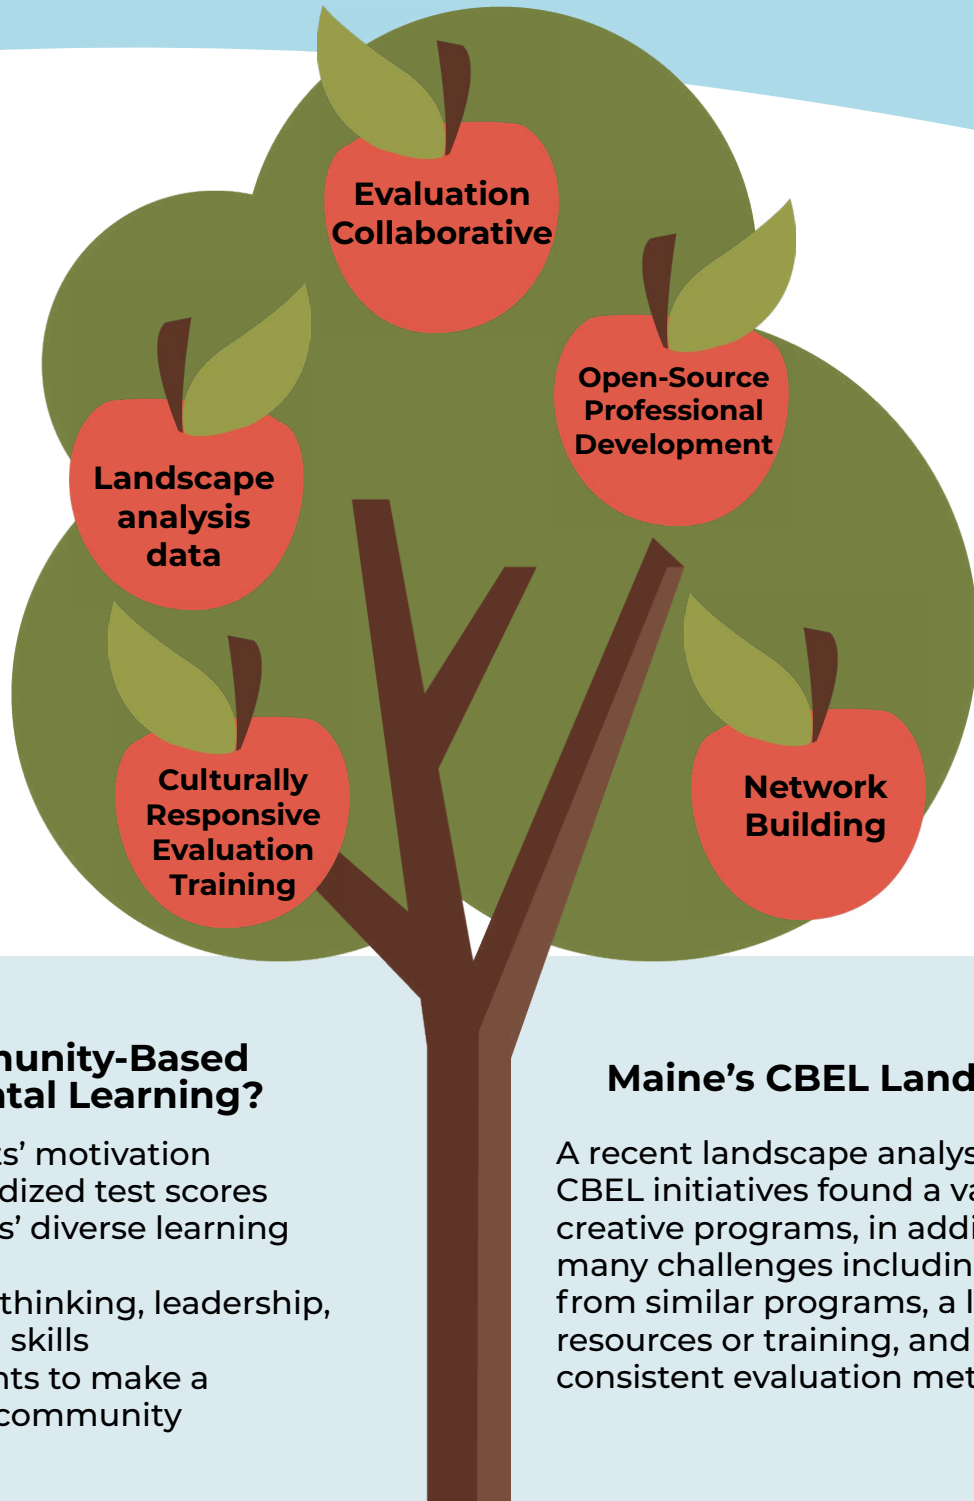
Evaluation Collaborative

Open-Source Professional Development

Landscape analysis data

Culturally Responsive Evaluation Training

Network Building

nunity-Based
ntal Learning?

ts' motivation
dized test scores
s' diverse learning

thinking, leadership,
skills
nts to make a
community

Maine's CBEL Land

A recent landscape analys
CBEL initiatives found a va
creative programs, in addi
many challenges includin
from similar programs, a l
resources or training, and
consistent evaluation met